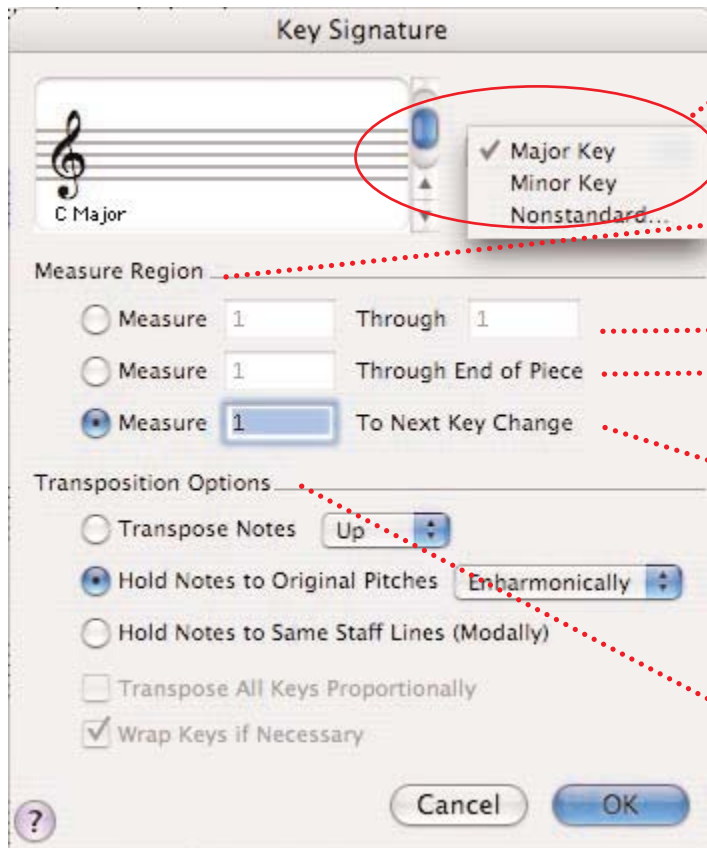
Key Signature

C Major

✓ Major Key
Minor Key
Nonstandard...

Measure Region

Measure 1 Through 1

Measure 1 Through End of Piece

Measure 1 To Next Key Change

Transposition Options

Transpose Notes Up

Hold Notes to Original Pitches Enharmonically

Hold Notes to Same Staff Lines (Modally)

Transpose All Keys Proportionally

Wrap Keys if Necessary

?

Cancel

OK